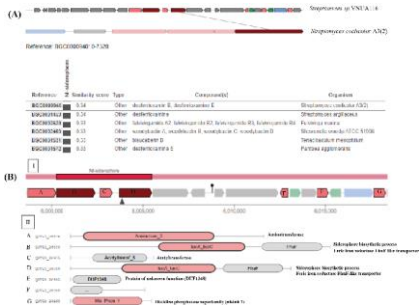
(A)

Streptomyces sp. VNUA116

Streptomyces coelicolor A3(2)

Reference: BGC0000040: 0-7,328

| Reference | Similarity score | Type | Compound(s) | Organism |
|---|---|---|---|---|
| BGC0000040 | 0.34 | Other | desferrioxamine B, desferrioxamine E | Streptomyces coelicolor A3(2) |
| BGC0001453 | 0.34 | Other | desferrioxamine | Streptomyces argillaceus |
| BGC0001454 | 0.34 | Other | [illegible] | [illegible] |
| BGC0001455 | 0.35 | Other | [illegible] | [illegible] |
| BGC0001456 | 0.33 | Other | bisucaberin B | Tenacibaculum mesophilum |
| BGC0001457 | 0.32 | Other | desferrioxamine E | Pantoea agglomerans |

(B)

Siderophore

I

A

6,000,000

6,005,000

6,010,000

6,015,000

II

A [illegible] Aminotran_3 Aminotransferase

B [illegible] IucA_IucC FhuF Siderophore biosynthetic process / Iron ion reductase / Fhuf-like transporter

C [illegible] Acetyltransf_8 Acetyltransferase

D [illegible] IucA_IucC FhuF Siderophore biosynthetic process / Ferric iron reductase FhuF-like transporter

E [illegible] DUF1348 Protein of unknown function (DUF1348)

F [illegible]

G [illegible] Me-Pho 1 Histidine phosphatase superfamily (branch 1)